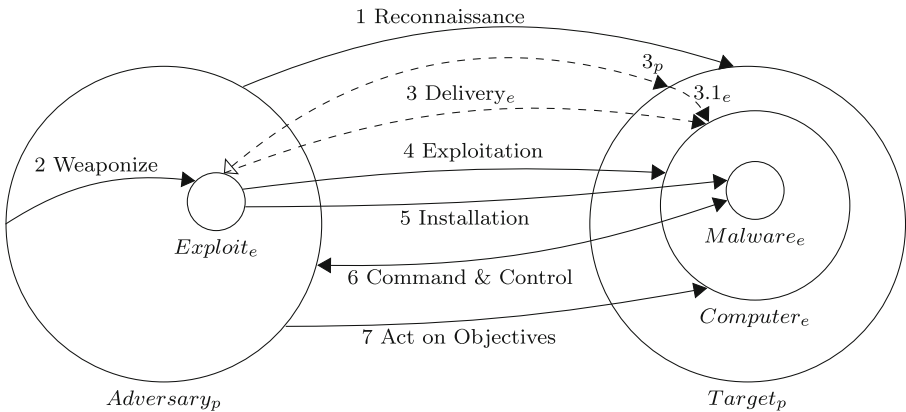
1 Reconnaissance

$3_p$

3 Delivery$_e$

$3.1_e$

2 Weaponize

4 Exploitation

5 Installation

$Exploit_e$

$Malware_e$

6 Command & Control

$Computer_e$

7 Act on Objectives

$Adversary_p$

$Target_p$